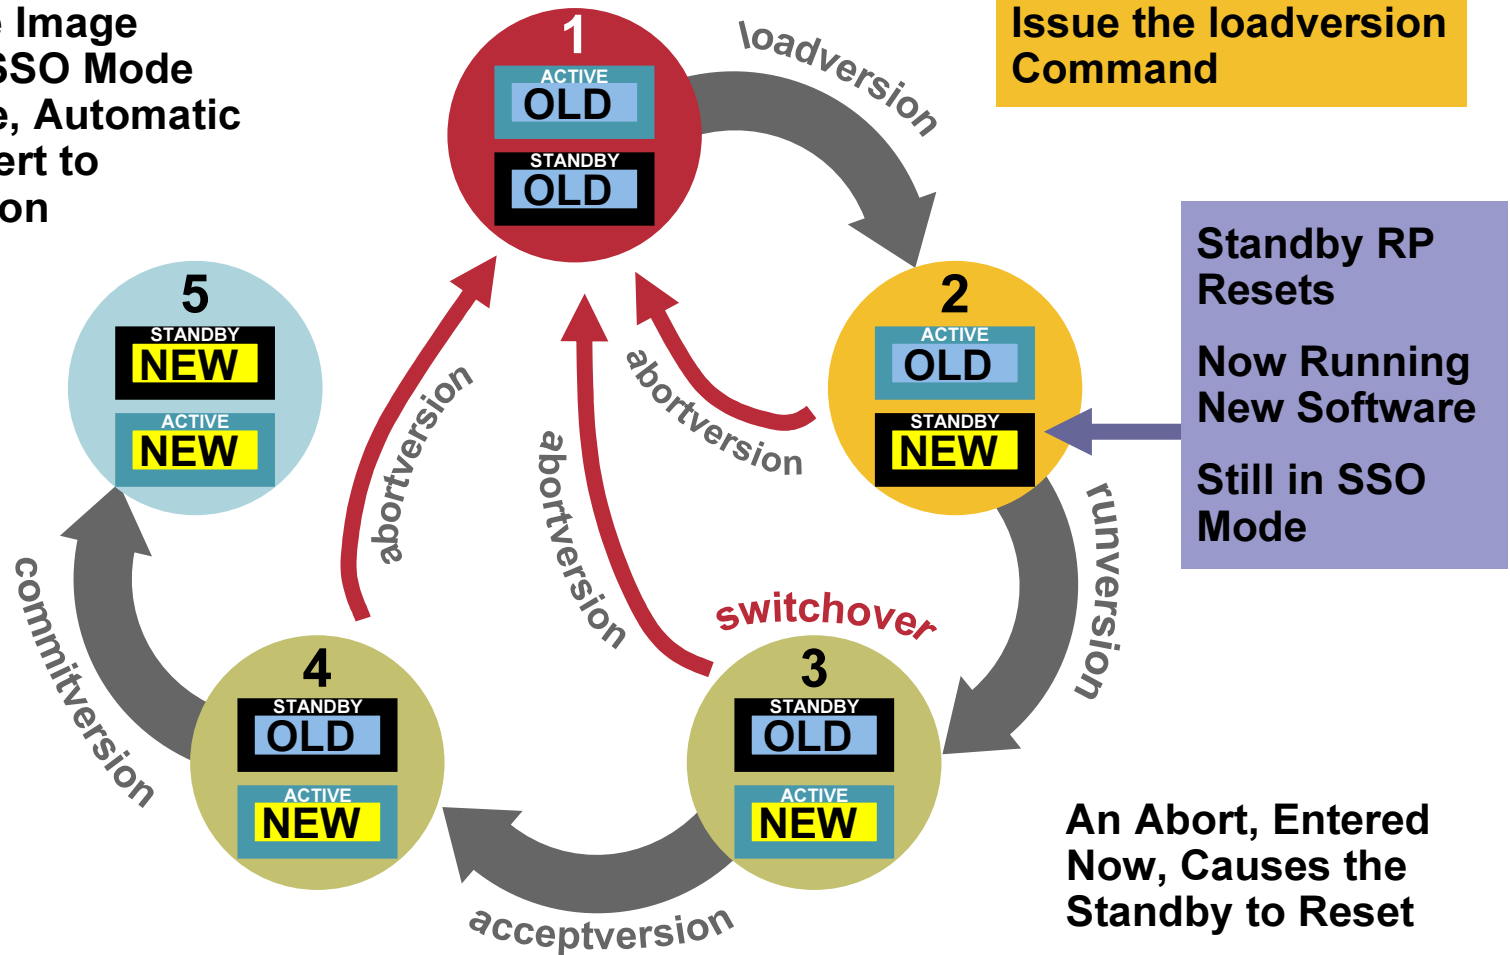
e Image
SSO Mode
e, Automatic
ert to
on

1
ACTIVE
OLD
STANDBY
OLD

loadversion

Issue the loadversion Command

Standby RP Resets

Now Running New Software

Still in SSO Mode

2
ACTIVE
OLD
STANDBY
NEW

5
STANDBY
NEW
ACTIVE
NEW

abortversion

abortversion

abortversion

runversion

switchover

3
STANDBY
OLD
ACTIVE
NEW

4
STANDBY
OLD
ACTIVE
NEW

commitversion

acceptversion

An Abort, Entered Now, Causes the Standby to Reset